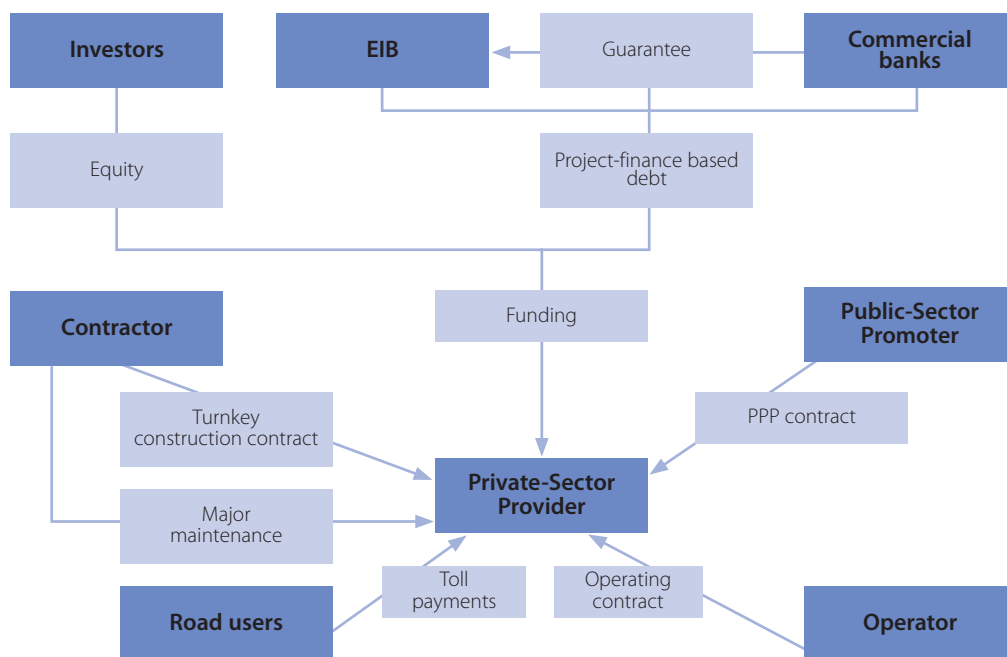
Investors

EIB

Guarantee

Commercial banks

Equity

Project-finance based debt

Funding

Contractor

Public-Sector Promoter

Turnkey construction contract

PPP contract

Private-Sector Provider

Major maintenance

Toll payments

Operating contract

Road users

Operator